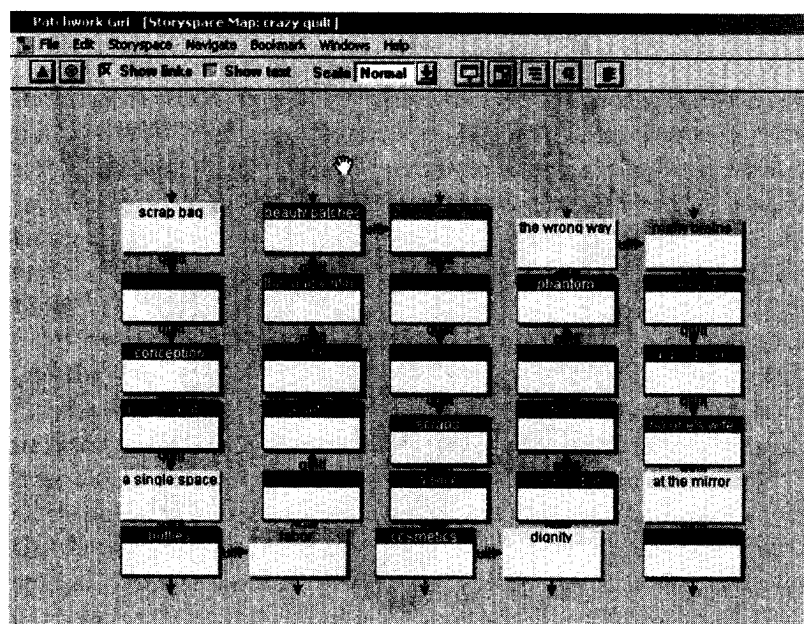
Patchwork Girl [Storyspace Map: crazy quilt]

File Edit Storyspace Navigate Bookmark Windows Help

Show links Show text Scale Normal

scrap bag

beauty patches

the wrong way

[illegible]

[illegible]

phantom

conceptions

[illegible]

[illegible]

scraps

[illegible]

a single space

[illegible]

at the mirror

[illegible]

labor

cosmetics

dignity